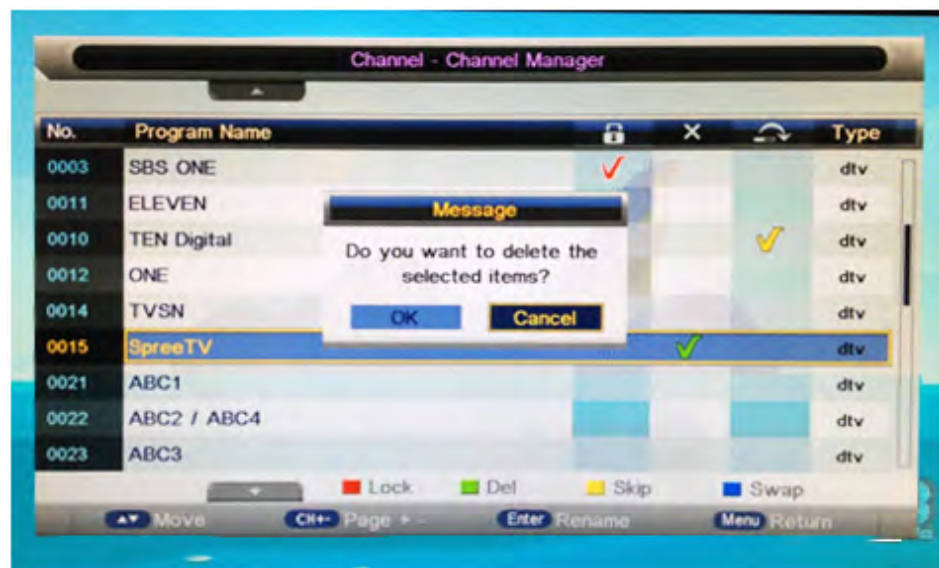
Channel - Channel Manager

| No. | Program Name | | × | | Type |
|---|---|---|---|---|---|
| 0003 | SBS ONE | ✓ | | | dtv |
| 0011 | ELEVEN | | | | dtv |
| 0010 | TEN Digital | | | ✓ | dtv |
| 0012 | ONE | | | | dtv |
| 0014 | TVSN | | | | dtv |
| 0015 | SpreeTV | | ✓ | | dtv |
| 0021 | ABC1 | | | | dtv |
| 0022 | ABC2 / ABC4 | | | | dtv |
| 0023 | ABC3 | | | | dtv |

Message

Do you want to delete the selected items?

OK Cancel

Lock Del Skip Swap

Move CH+- Page + - Enter Rename Menu Return